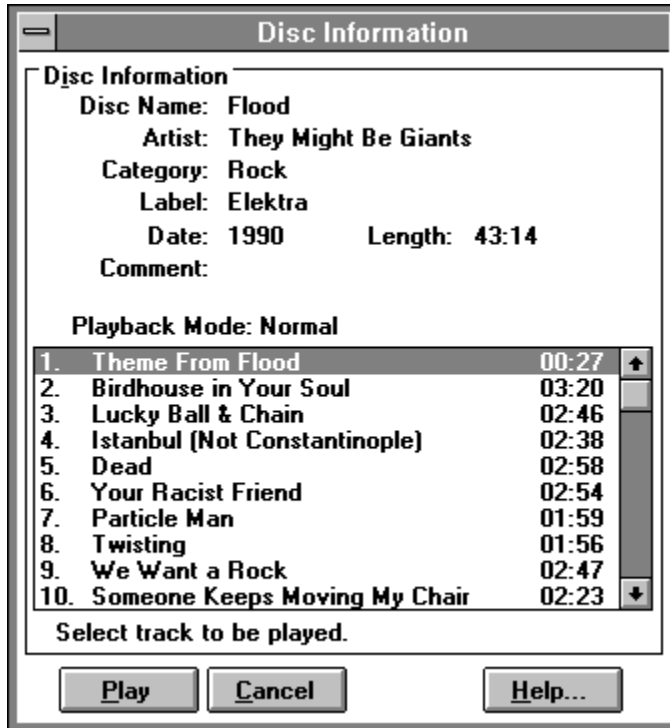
Disc Information

Disc Information
Disc Name: Flood
Artist: They Might Be Giants
Category: Rock
Label: Elektra
Date: 1990 Length: 43:14
Comment:

Playback Mode: Normal

| | | |
|---|---|---|
| 1. | Theme From Flood | 00:27 |
| 2. | Birdhouse in Your Soul | 03:20 |
| 3. | Lucky Ball & Chain | 02:46 |
| 4. | Istanbul (Not Constantinople) | 02:38 |
| 5. | Dead | 02:58 |
| 6. | Your Racist Friend | 02:54 |
| 7. | Particle Man | 01:59 |
| 8. | Twisting | 01:56 |
| 9. | We Want a Rock | 02:47 |
| 10. | Someone Keeps Moving My Chair | 02:23 |

Select track to be played.

Play Cancel Help...